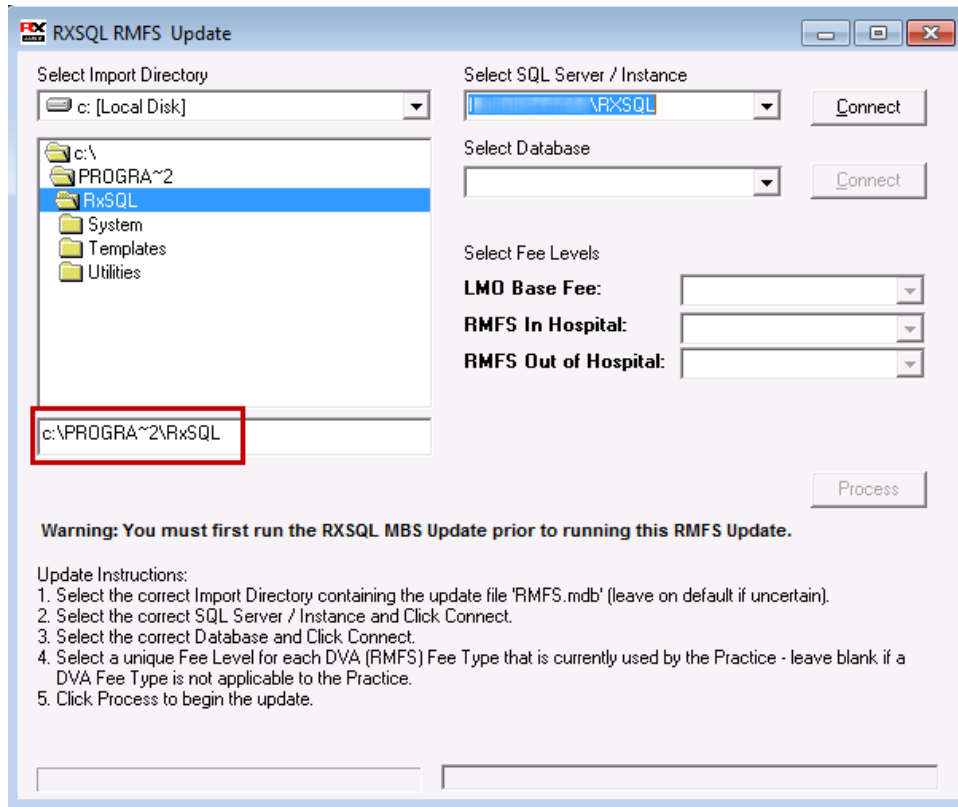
RXSQL RMFS Update

Select Import Directory

c: [Local Disk]

c:\
PROGRA~2
RxSQL
System
Templates
Utilities

c:\PROGRA~2\RxSQL

Select SQL Server / Instance

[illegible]\RXSQL

Connect

Select Database

Connect

Select Fee Levels

LMO Base Fee:

RMFS In Hospital:

RMFS Out of Hospital:

Process

Warning: You must first run the RXSQL MBS Update prior to running this RMFS Update.

Update Instructions:
1. Select the correct Import Directory containing the update file 'RMFS.mdb' (leave on default if uncertain).
2. Select the correct SQL Server / Instance and Click Connect.
3. Select the correct Database and Click Connect.
4. Select a unique Fee Level for each DVA (RMFS) Fee Type that is currently used by the Practice - leave blank if a DVA Fee Type is not applicable to the Practice.
5. Click Process to begin the update.